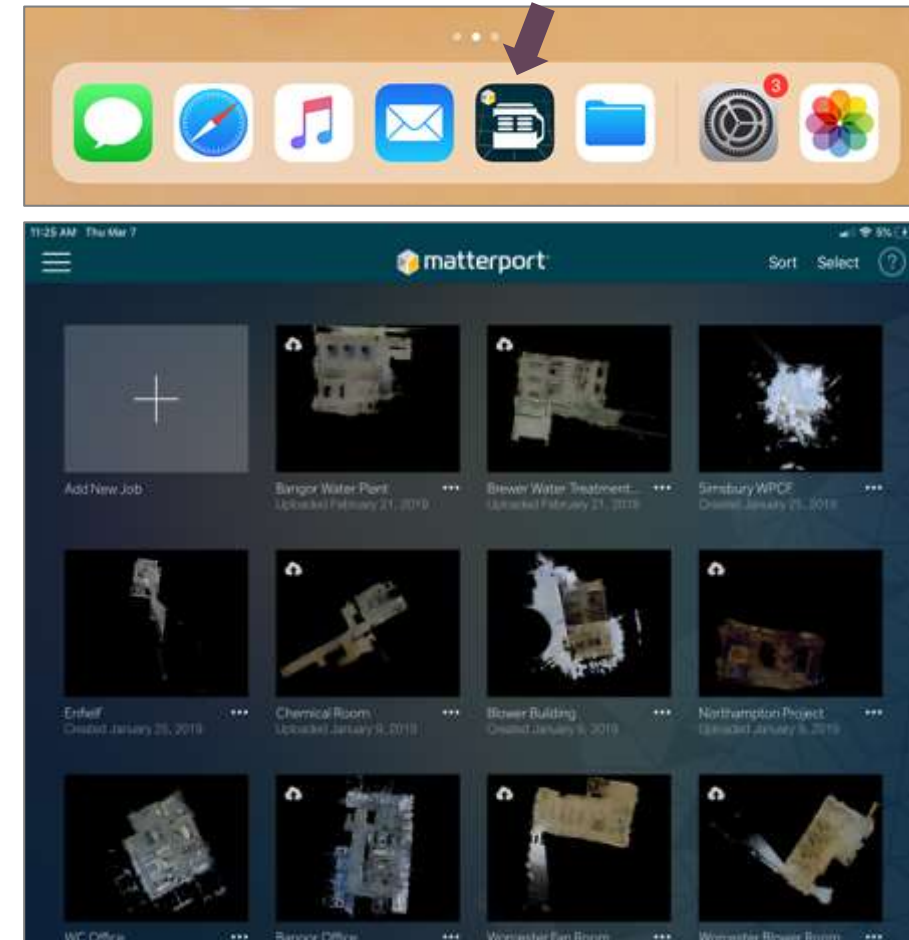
3

11:25 AM Thu Mar 7

matterport

Sort Select ?

Add New Job

Bangor Water Plant •••
Uploaded February 21, 2019

Brewer Water Treatment... •••
Uploaded February 21, 2019

Simsbury WPCF •••
Created January 25, 2019

Enfield •••
Created January 25, 2019

Chemical Room •••
Uploaded January 9, 2019

Blower Building •••
Created January 9, 2019

Northampton Project •••
Uploaded January 9, 2019

WC Office •••

Bangor Office •••

Worcester Fan Room •••

Worcester Blower Room •••